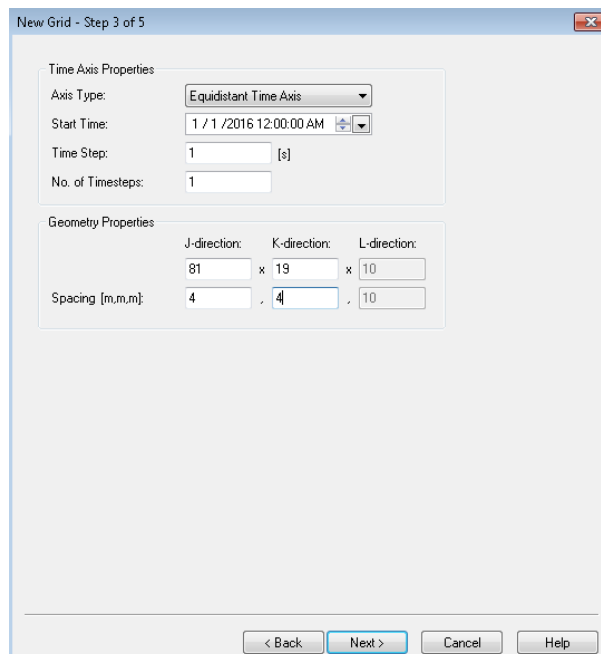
New Grid - Step 3 of 5

Time Axis Properties

Axis Type: Equidistant Time Axis

Start Time: 1 / 1 /2016 12:00:00 AM

Time Step: 1 [s]

No. of Timesteps: 1

Geometry Properties

J-direction: K-direction: L-direction:

81 x 19 x 10

Spacing [m,m,m]: 4 , 4 , 10

< Back Next > Cancel Help